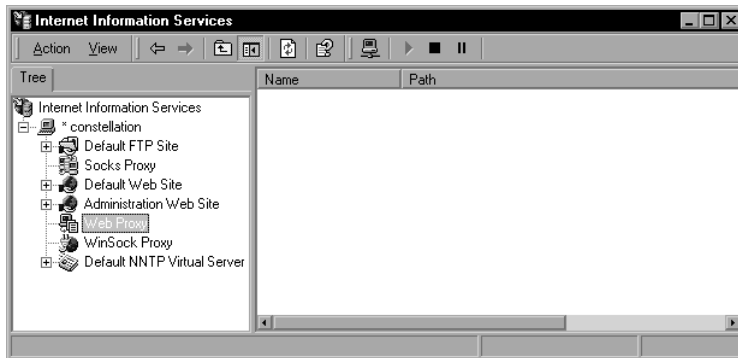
Internet Information Services

Action View

Tree

Name | Path

Internet Information Services
* constellation
Default FTP Site
Socks Proxy
Default Web Site
Administration Web Site
Web Proxy
WinSock Proxy
Default NNTP Virtual Server